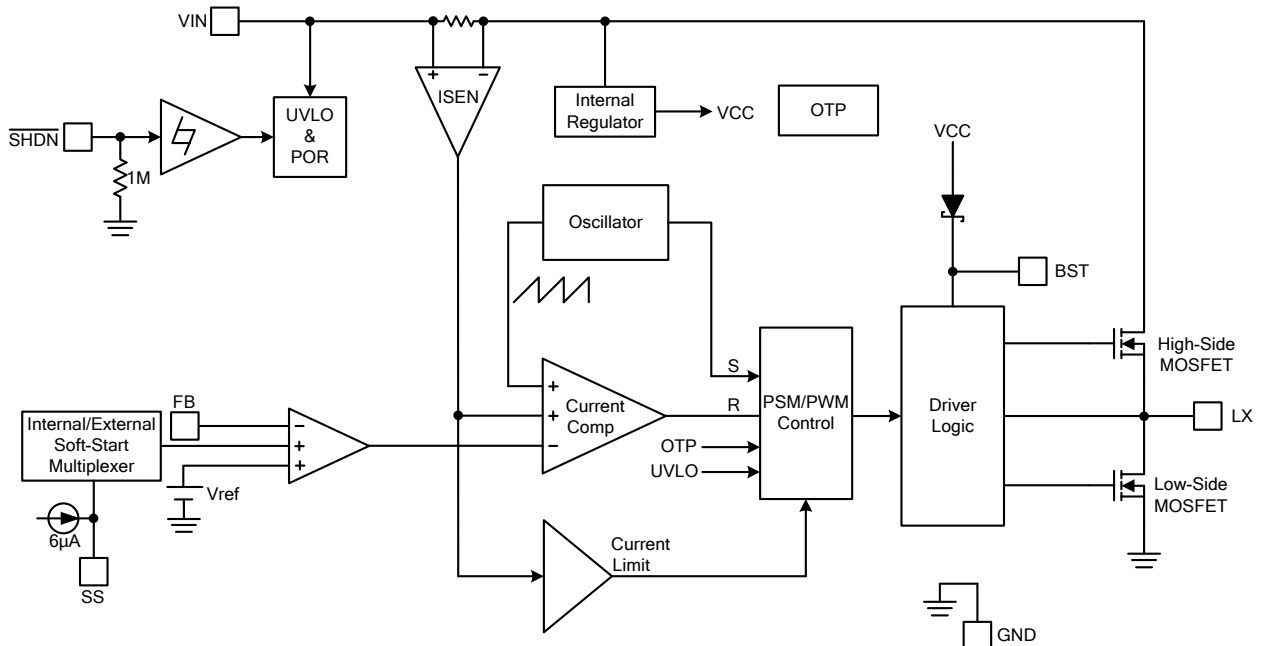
VIN

$\overline{SHDN}$

1M

UVLO & POR

+ −
ISEN

Internal Regulator

VCC

OTP

VCC

BST

Oscillator

S

R

PSM/PWM Control

Driver Logic

High-Side MOSFET

LX

Low-Side MOSFET

FB

Internal/External Soft-Start Multiplexer

−
+
+

Vref

6μA

SS

+
+
−
Current Comp

OTP

UVLO

Current Limit

GND